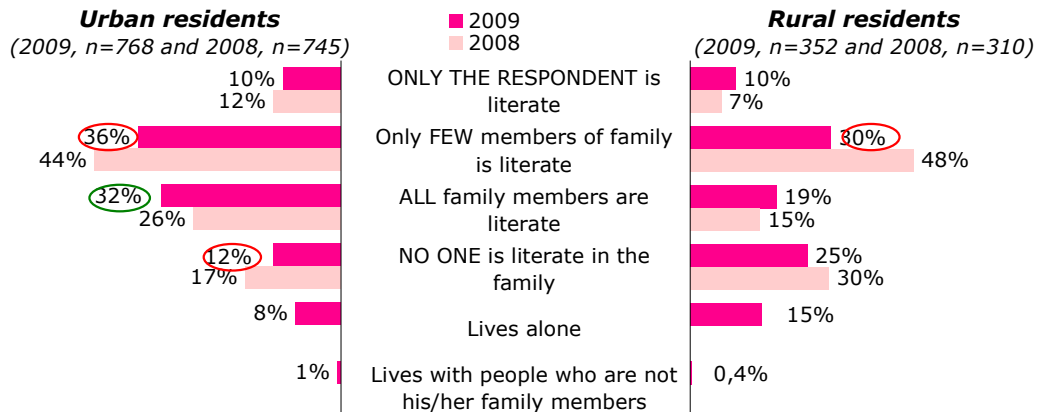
Urban residents
(2009, n=768 and 2008, n=745)

2009
2008

Rural residents
(2009, n=352 and 2008, n=310)

| Urban 2009 | Urban 2008 | | Rural 2009 | Rural 2008 |
|---|---|---|---|---|
| 10% | 12% | ONLY THE RESPONDENT is literate | 10% | 7% |
| 36% | 44% | Only FEW members of family is literate | 30% | 48% |
| 32% | 26% | ALL family members are literate | 19% | 15% |
| 12% | 17% | NO ONE is literate in the family | 25% | 30% |
| 8% | | Lives alone | 15% | |
| 1% | | Lives with people who are not his/her family members | 0,4% | |